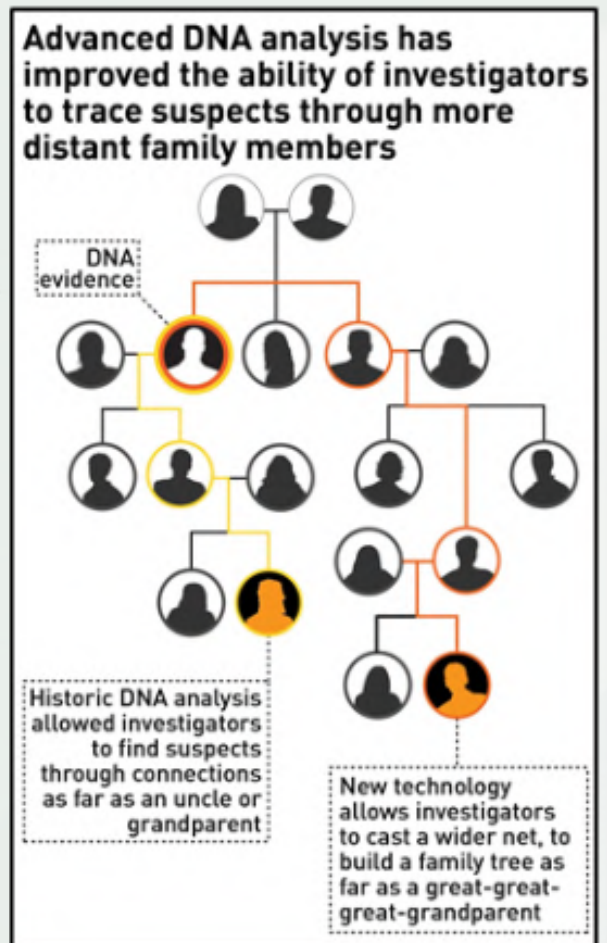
Advanced DNA analysis has improved the ability of investigators to trace suspects through more distant family members

DNA evidence

Historic DNA analysis allowed investigators to find suspects through connections as far as an uncle or grandparent

New technology allows investigators to cast a wider net, to build a family tree as far as a great-great-great-grandparent